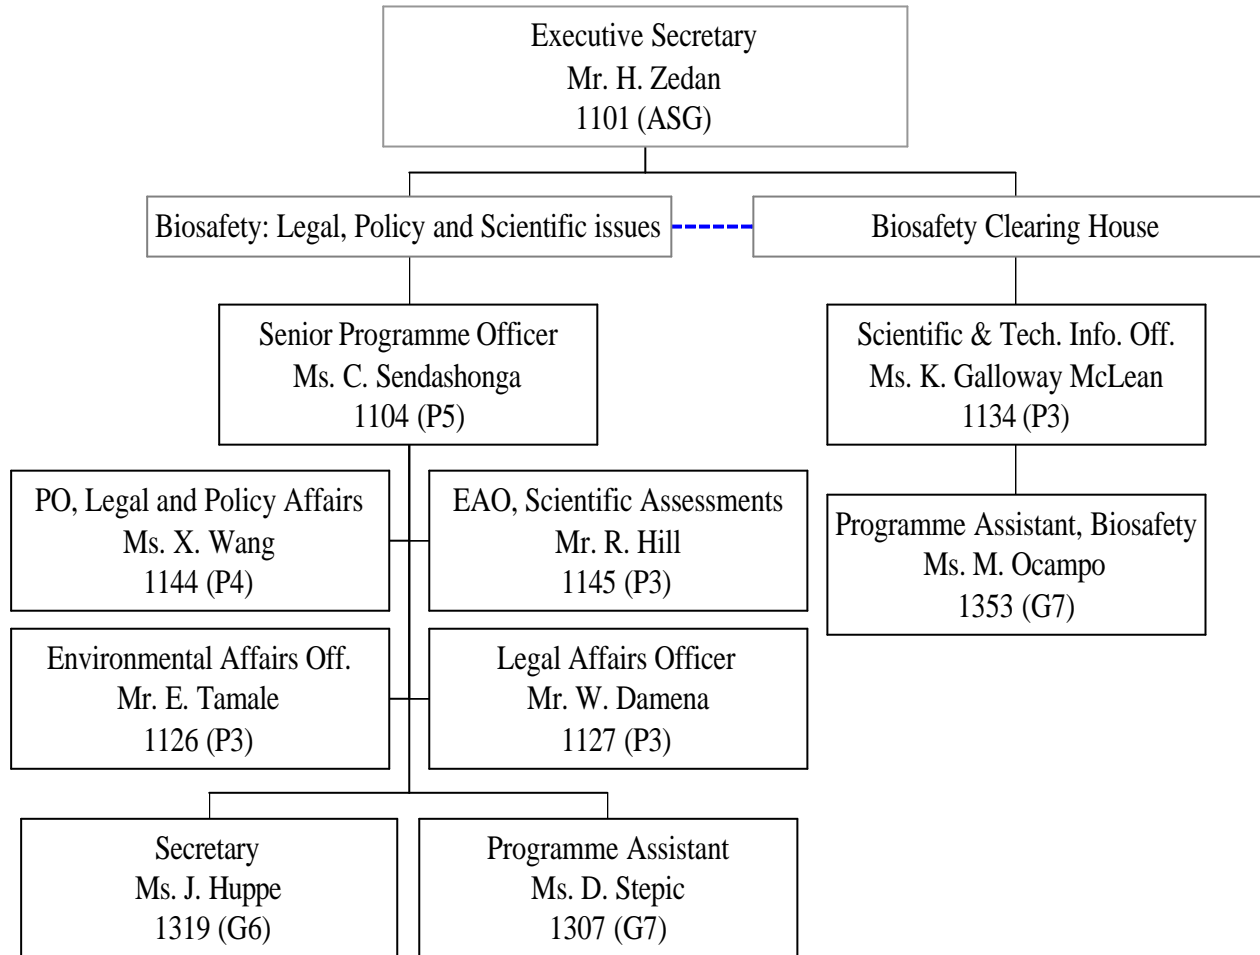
Executive Secretary
Mr. H. Zedan
1101 (ASG)

Biosafety: Legal, Policy and Scientific issues

Biosafety Clearing House

Senior Programme Officer
Ms. C. Sendashonga
1104 (P5)

Scientific & Tech. Info. Off.
Ms. K. Galloway McLean
1134 (P3)

PO, Legal and Policy Affairs
Ms. X. Wang
1144 (P4)

EAO, Scientific Assessments
Mr. R. Hill
1145 (P3)

Programme Assistant, Biosafety
Ms. M. Ocampo
1353 (G7)

Environmental Affairs Off.
Mr. E. Tamale
1126 (P3)

Legal Affairs Officer
Mr. W. Damena
1127 (P3)

Secretary
Ms. J. Huppe
1319 (G6)

Programme Assistant
Ms. D. Stepic
1307 (G7)